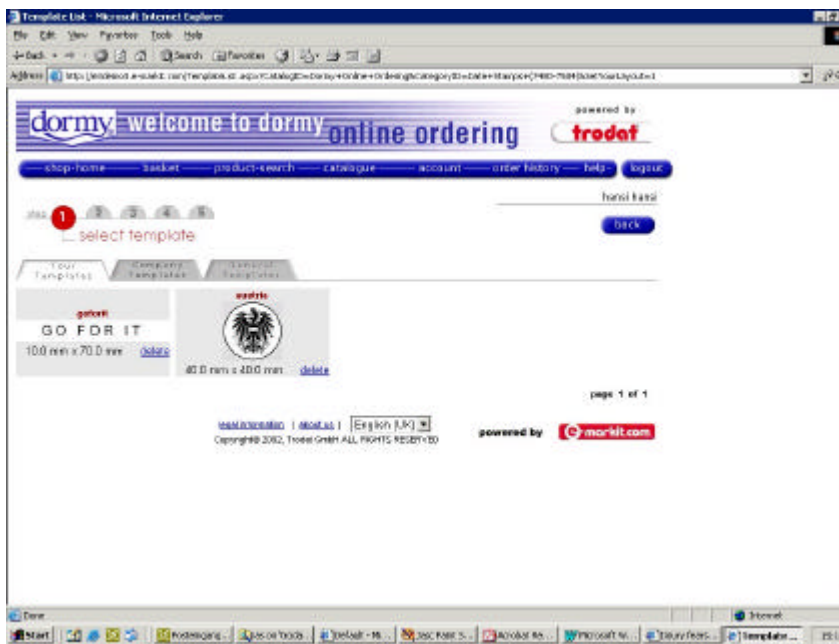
Template List - Microsoft Internet Explorer

File Edit View Favorites Tools Help

Back Search Favorites

Address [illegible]

powered by

dormy welcome to dormy online ordering trodat

shop-home basket product-search catalogue account order history help logout

hansi hansi

step 1 2 3 4 5

select template

back

Your Templates | Company Templates | General Templates

gofort

GO FOR IT

10.0 mm x 70.0 mm delete

austria

40.0 mm x 40.0 mm delete

page 1 of 1

legal information | about us | English (UK)

Copyright© 2002, Trodat GmbH ALL RIGHTS RESERVED

powered by e-markit.com

Done

Internet

Start | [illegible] | Template...